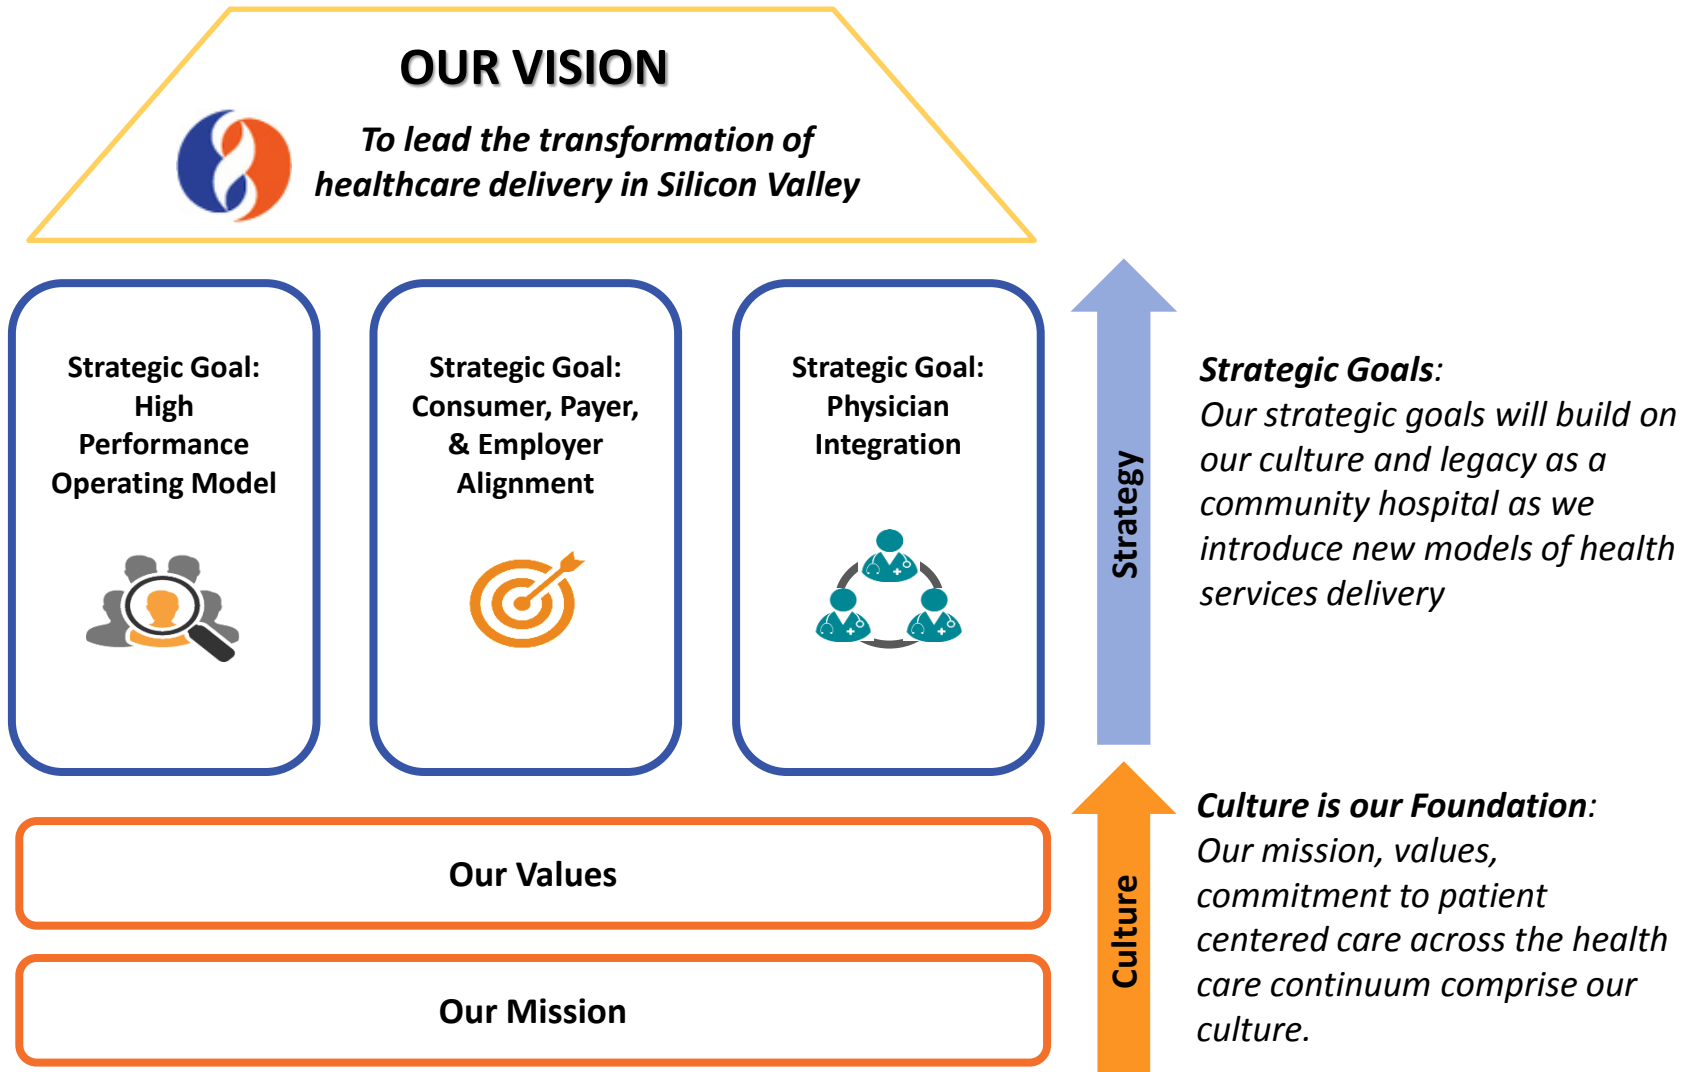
OUR VISION

To lead the transformation of healthcare delivery in Silicon Valley

Strategic Goal: High Performance Operating Model

Strategic Goal: Consumer, Payer, & Employer Alignment

Strategic Goal: Physician Integration

Strategy

Strategic Goals: Our strategic goals will build on our culture and legacy as a community hospital as we introduce new models of health services delivery

Our Values

Our Mission

Culture

Culture is our Foundation: Our mission, values, commitment to patient centered care across the health care continuum comprise our culture.